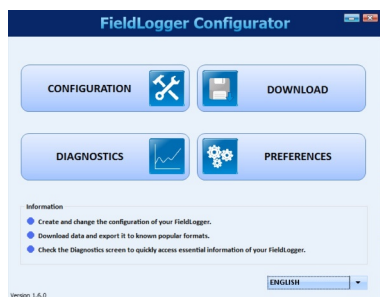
FieldLogger Configurator

CONFIGURATION

DOWNLOAD

DIAGNOSTICS

PREFERENCES

Information

Create and change the configuration of your FieldLogger.

Download data and export it to known popular formats.

Check the Diagnostics screen to quickly access essential information of your FieldLogger.

ENGLISH

Version 1.6.0